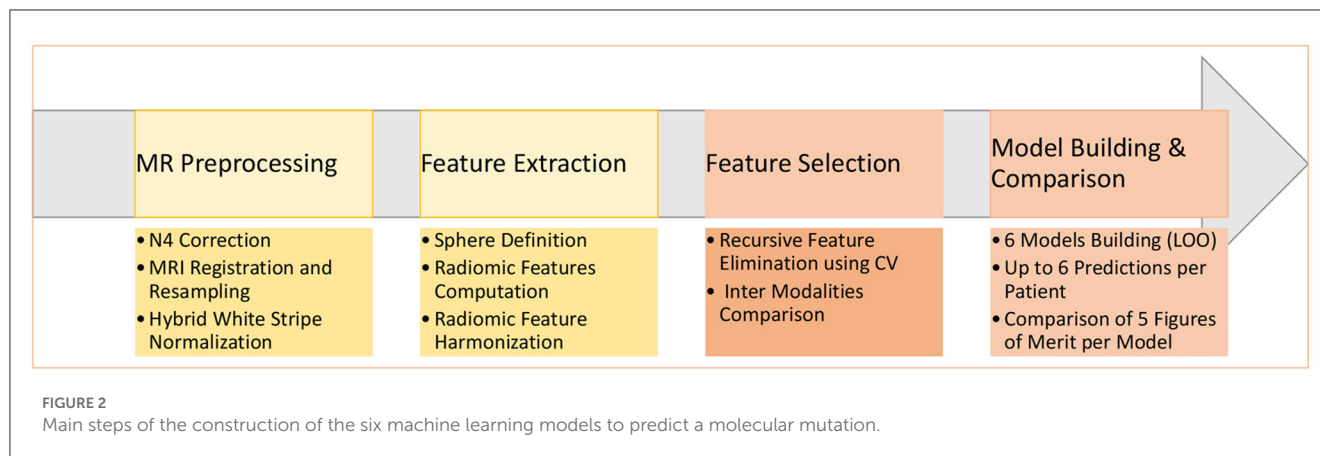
MR Preprocessing

Feature Extraction

Feature Selection

Model Building & Comparison

• N4 Correction
• MRI Registration and Resampling
• Hybrid White Stripe Normalization

• Sphere Definition
• Radiomic Features Computation
• Radiomic Feature Harmonization

• Recursive Feature Elimination using CV
• Inter Modalities Comparison

• 6 Models Building (LOO)
• Up to 6 Predictions per Patient
• Comparison of 5 Figures of Merit per Model

FIGURE 2
Main steps of the construction of the six machine learning models to predict a molecular mutation.